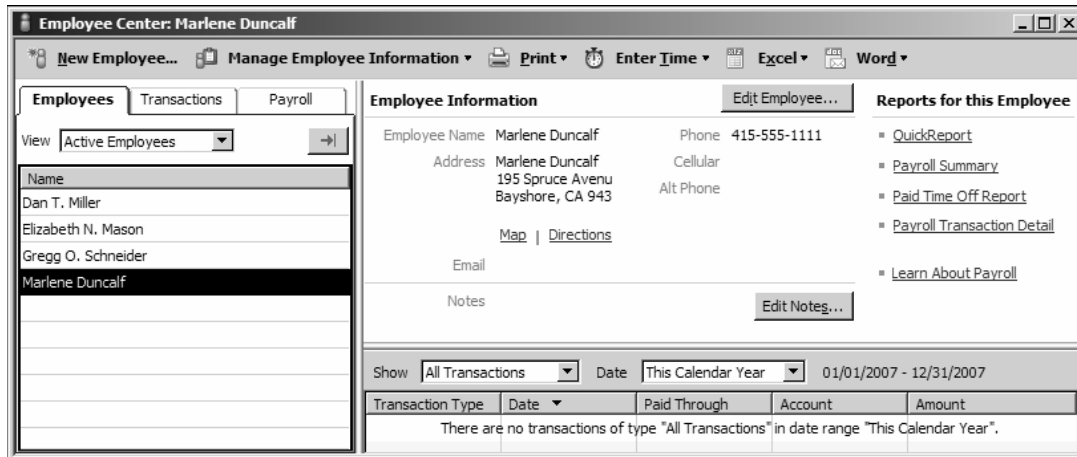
Employee Center: Marlene Duncalf

New Employee... Manage Employee Information ▾ Print ▾ Enter Time ▾ Excel ▾ Word ▾

Employees | Transactions | Payroll

View Active Employees

Name
Dan T. Miller
Elizabeth N. Mason
Gregg O. Schneider
Marlene Duncalf

Employee Information

Edit Employee...

Employee Name Marlene Duncalf
Address Marlene Duncalf
195 Spruce Avenu
Bayshore, CA 943

Phone 415-555-1111
Cellular
Alt Phone

Map | Directions

Email

Notes

Edit Notes...

Reports for this Employee

QuickReport
Payroll Summary
Paid Time Off Report
Payroll Transaction Detail
Learn About Payroll

Show All Transactions Date This Calendar Year 01/01/2007 - 12/31/2007

| Transaction Type | Date ▾ | Paid Through | Account | Amount |
|---|---|---|---|---|
| There are no transactions of type "All Transactions" in date range "This Calendar Year". | | | | |